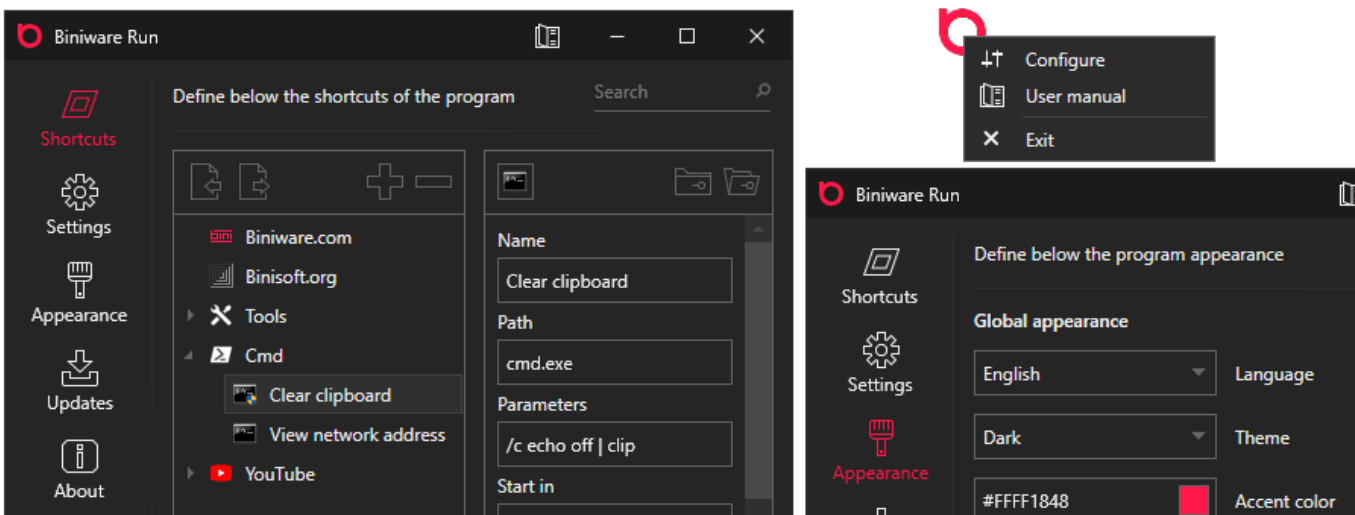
Biniware Run

Shortcuts
Settings
Appearance
Updates
About

Define below the shortcuts of the program

Search

Biniware.com
Binisoft.org
Tools
Cmd
Clear clipboard
View network address
YouTube

Name
Clear clipboard
Path
cmd.exe
Parameters
/c echo off | clip
Start in

Configure
User manual
Exit

Biniware Run

Shortcuts
Settings
Appearance

Define below the program appearance

Global appearance

English
Language
Dark
Theme
#FFFF1848
Accent color